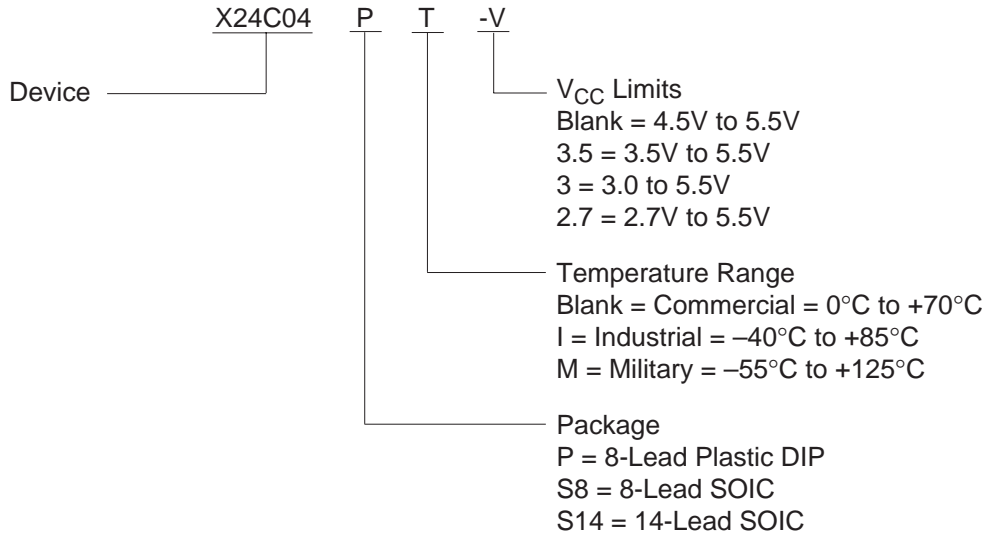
X24C04 P T -V

Device

$V_{CC}$ Limits
Blank = 4.5V to 5.5V
3.5 = 3.5V to 5.5V
3 = 3.0 to 5.5V
2.7 = 2.7V to 5.5V

Temperature Range
Blank = Commercial = 0°C to +70°C
I = Industrial = –40°C to +85°C
M = Military = –55°C to +125°C

Package
P = 8-Lead Plastic DIP
S8 = 8-Lead SOIC
S14 = 14-Lead SOIC